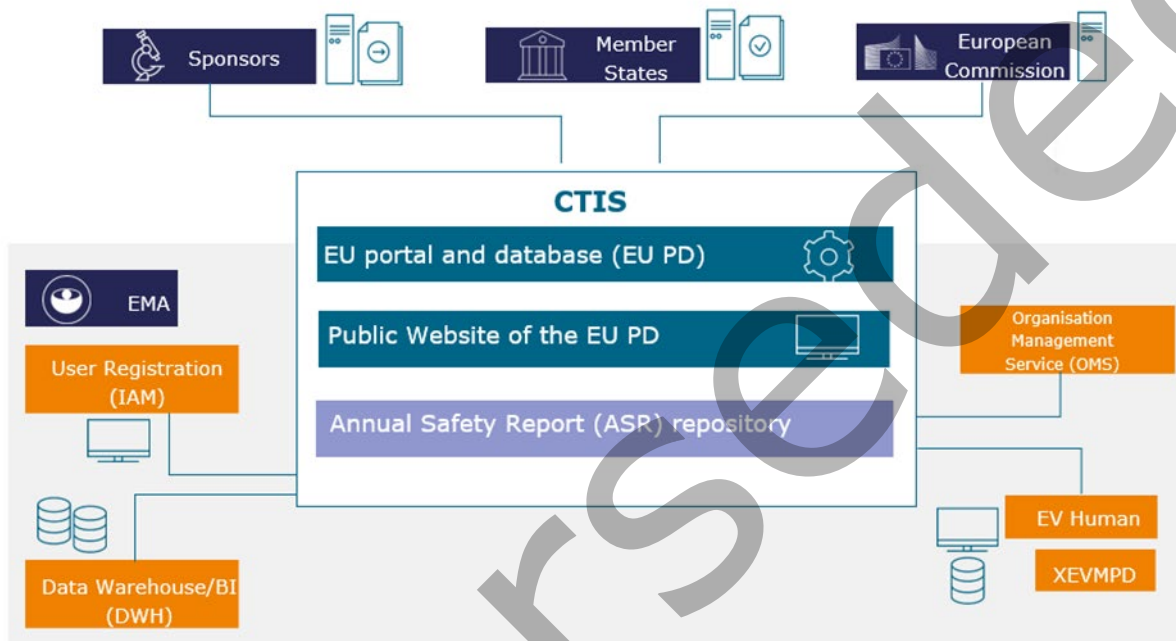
Sponsors

Member States

European Commission

CTIS

EU portal and database (EU PD)

Public Website of the EU PD

Annual Safety Report (ASR) repository

EMA

User Registration (IAM)

Data Warehouse/BI (DWH)

Organisation Management Service (OMS)

EV Human

XEVMPD

rseded